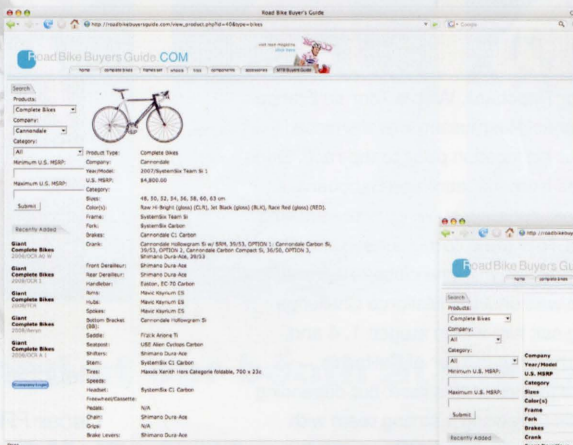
Road Bike Buyer's Guide

http://roadbikebuyersguide.com/view_product.php?id=45&type=bikes

Google

Road Bike Buyers Guide.COM

Load Next Magazine
Click here

home | complete bikes | frameset | wheels | tires | components | accessories | RBG Buyers Guide

Search
Products:
Complete Bikes
Company:
Cannondale
Category:
All
Minimum U.S. MSRP:
Maximum U.S. MSRP:
Submit

Recently Added

Giant
Complete Bikes
2008/OCR A0 W

Giant
Complete Bikes
2008/OCR 3

Giant
Complete Bikes
2008/TCR

Giant
Complete Bikes
2008/Revel

Giant
Complete Bikes
2008/OCR A 1

[Company Login]

| | |
|---|---|
| Product Type: | Complete Bikes |
| Company: | Cannondale |
| Year/Model: | 2007/SystemSix Team Si 1 |
| U.S. MSRP: | $4,800.00 |
| Category: | |
| Sizes: | 48, 50, 52, 54, 56, 58, 60, 63 cm |
| Color(s): | Raw Hi-Bright (gloss) (CLR), Jet Black (gloss) (BLK), Race Red (gloss) (RED). |
| Frame: | SystemSix Team Si |
| Fork: | SystemSix Carbon |
| Brakes: | Cannondale C1 Carbon |
| Crank: | Cannondale Hollowgram Si w/ BBR, 39/53, OPTION 1: Cannondale Carbon Si, 39/53, OPTION 2, Cannondale Carbon Compact Si, 36/50, OPTION 3, Shimano Dura-Ace, 39/53 |
| Front Derailleur: | Shimano Dura Ace |
| Rear Derailleur: | Shimano Dura Ace |
| Handlebar: | Easton, EC 70 Carbon |
| Rims: | Mavic Ksyrium ES |
| Hubs: | Mavic Ksyrium ES |
| Spokes: | Mavic Ksyrium ES |
| Bottom Bracket (BB): | Cannondale Hollowgram Si |
| Saddle: | Fizik Arione Ti |
| Seatpost: | USE Alien Carbon Carbon |
| Shifters: | Shimano Dura Ace |
| Stem: | SystemSix C1 Carbon |
| Tires: | Maxxis Xenith race Category foldable, 700 x 23c |
| Speeds: | |
| Headset: | SystemSix C1 Carbon |
| Freewheel/Cassette: | |
| Pedals: | N/A |
| Chain: | Shimano Dura Ace |
| Grips: | N/A |
| Brake Levers: | Shimano Dura Ace |

http://roadbikebuy

Road Bike Buyers Guide

home | complete bikes

Search
Products:
Complete Bikes
Company:
All
Category:
All
Minimum U.S. MSRP:
Maximum U.S. MSRP:
Submit

Recently Added

Company
Year/Model
U.S. MSRP
Category
Sizes
Color(s)
Frame
Fork
Brakes
Crank